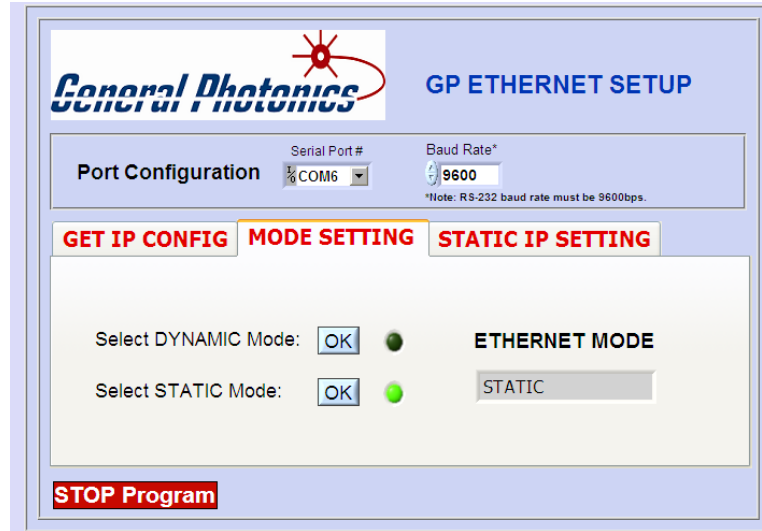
General Photonics

GP ETHERNET SETUP

Port Configuration

Serial Port #

COM6

Baud Rate*

9600

*Note: RS-232 baud rate must be 9600bps.

GET IP CONFIG

MODE SETTING

STATIC IP SETTING

Select DYNAMIC Mode: OK

Select STATIC Mode: OK

ETHERNET MODE

STATIC

STOP Program